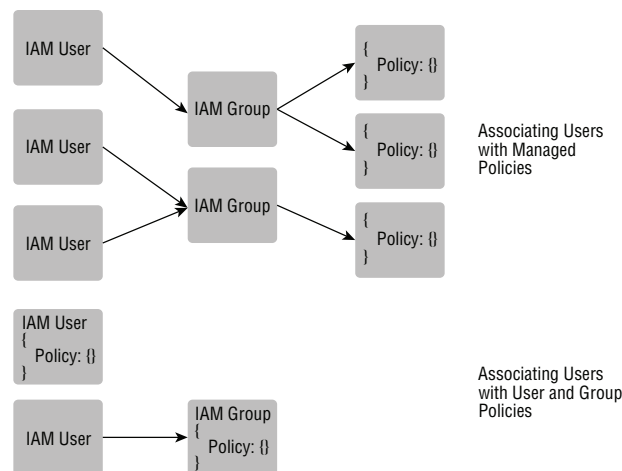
IAM User

IAM Group

{
Policy: {}
}

{
Policy: {}
}

Associating Users with Managed Policies

IAM User

IAM Group

IAM User

{
Policy: {}
}

IAM User
{
Policy: {}
}

Associating Users with User and Group Policies

IAM User

IAM Group
{
Policy: {}
}